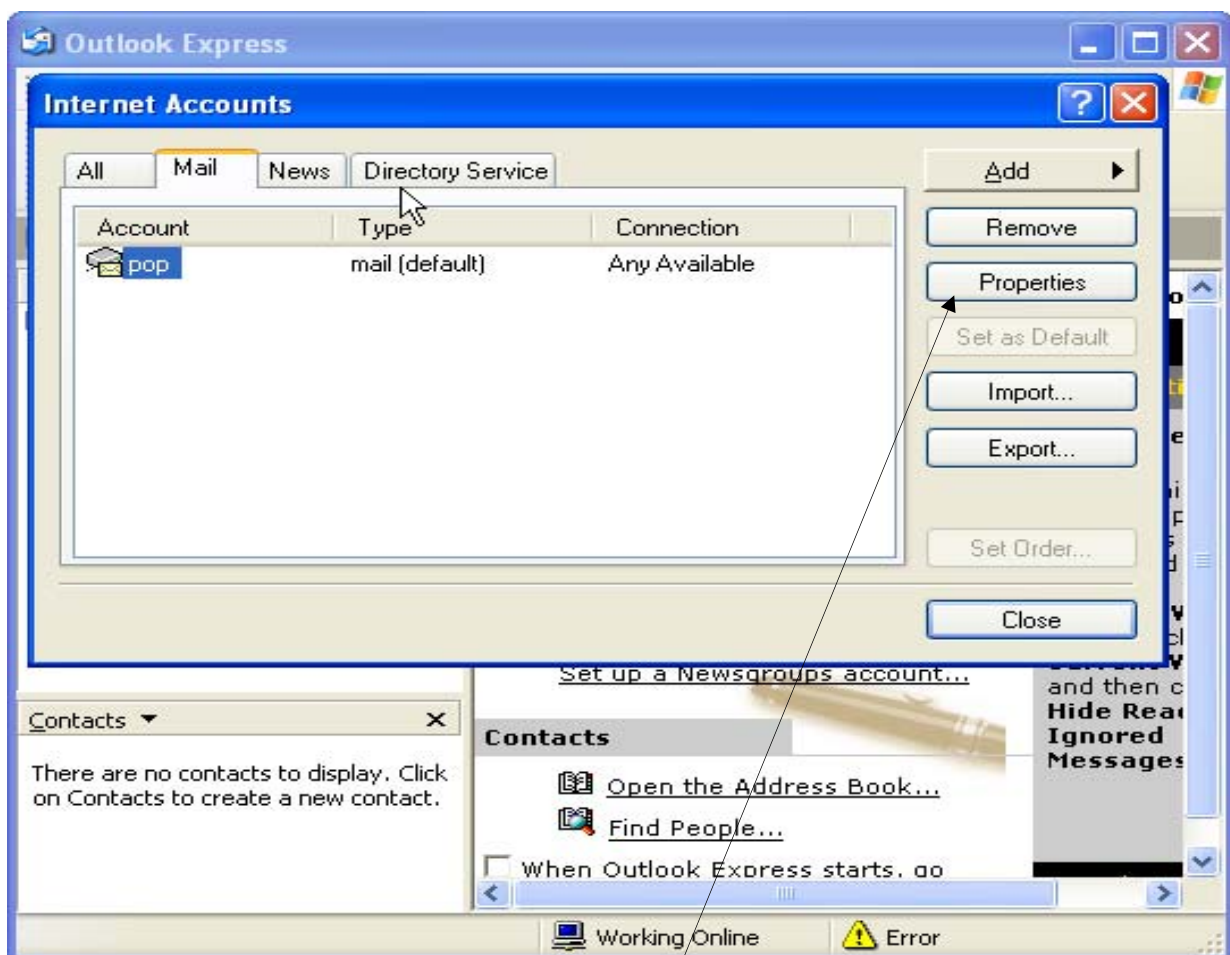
Outlook Express

Internet Accounts

All | Mail | News | Directory Service

| Account | Type | Connection |
|---|---|---|
| pop | mail (default) | Any Available |

Add

Remove

Properties

Set as Default

Import...

Export...

Set Order...

Close

Set up a Newsgroups account...

Contacts ▼

There are no contacts to display. Click on Contacts to create a new contact.

Contacts

Open the Address Book...

Find People...

When Outlook Express starts, go

and then c
Hide Rea
Ignored
Messages

Working Online

Error